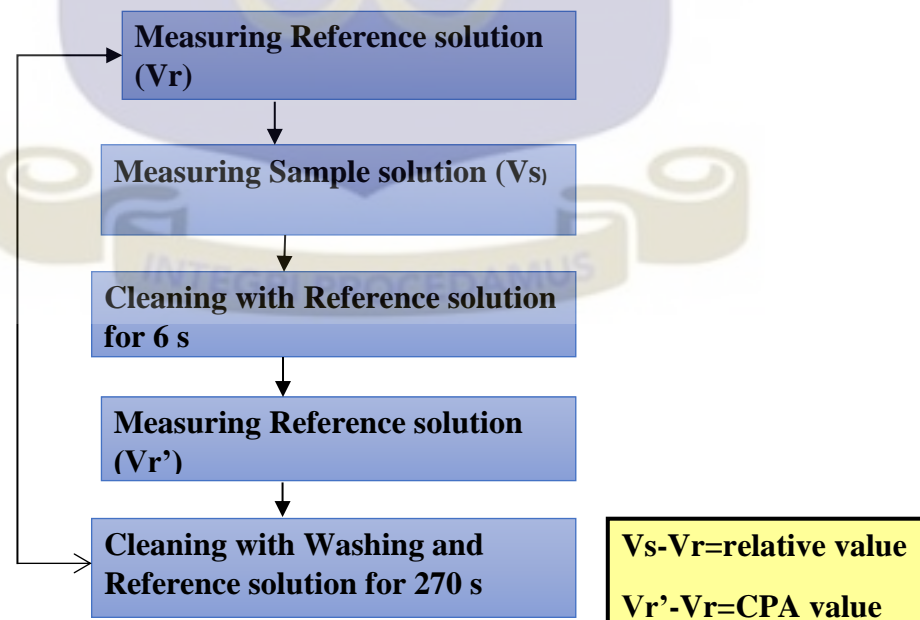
Measuring Reference solution (Vr)

Measuring Sample solution (Vs)

Cleaning with Reference solution for 6 s

Measuring Reference solution (Vr')

Cleaning with Washing and Reference solution for 270 s

Vs-Vr=relative value

Vr'-Vr=CPA value

INTEGRI PROCEDAMUS